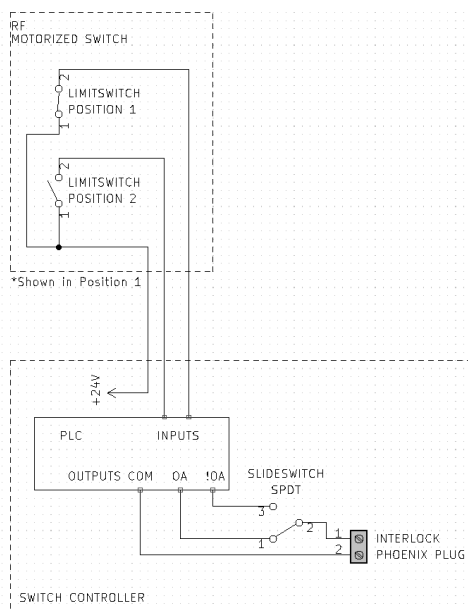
RF
MOTORIZED SWITCH

2
LIMITSWITCH
POSITION 1
1

2
LIMITSWITCH
POSITION 2
1

*Shown in Position 1

+24V

PLC
INPUTS

OUTPUTS COM
OA
!OA

SLIDESWITCH
SPDT

3
2
1

1
2
INTERLOCK
PHOENIX PLUG

SWITCH CONTROLLER